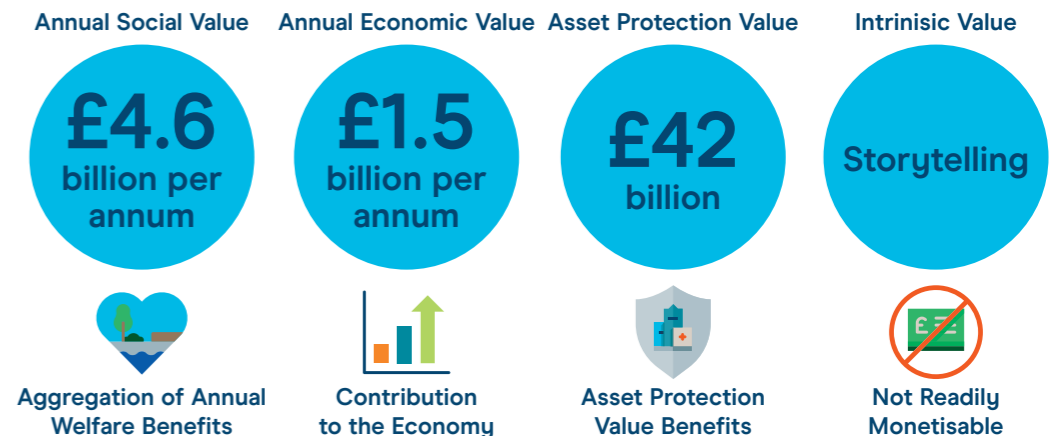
Annual Social Value

£4.6 billion per annum

Aggregation of Annual Welfare Benefits

Annual Economic Value

£1.5 billion per annum

Contribution to the Economy

Asset Protection Value

£42 billion

Asset Protection Value Benefits

Intrinisic Value

Storytelling

£

Not Readily Monetisable